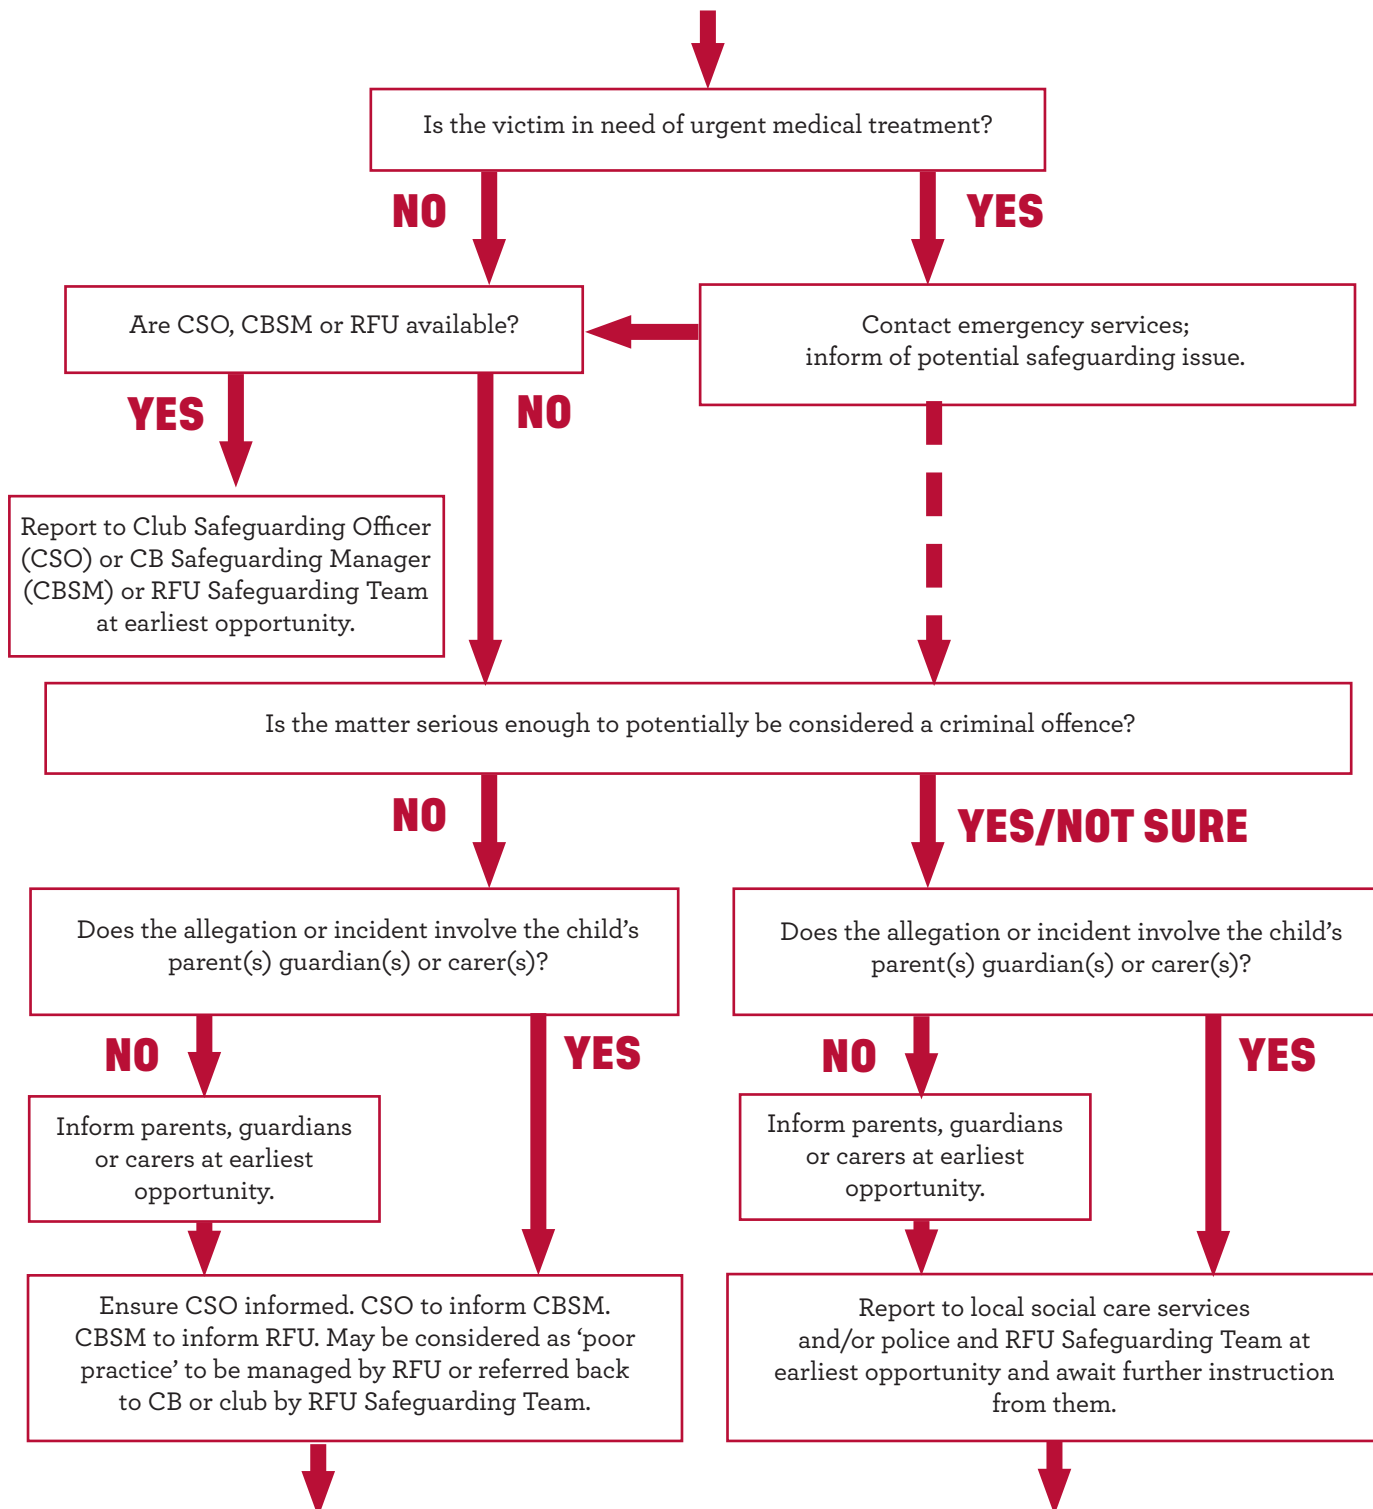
Is the victim in need of urgent medical treatment?

NO

YES

Are CSO, CBSM or RFU available?

Contact emergency services; inform of potential safeguarding issue.

YES

NO

Report to Club Safeguarding Officer (CSO) or CB Safeguarding Manager (CBSM) or RFU Safeguarding Team at earliest opportunity.

Is the matter serious enough to potentially be considered a criminal offence?

NO

YES/NOT SURE

Does the allegation or incident involve the child's parent(s) guardian(s) or carer(s)?

Does the allegation or incident involve the child's parent(s) guardian(s) or carer(s)?

NO

YES

NO

YES

Inform parents, guardians or carers at earliest opportunity.

Inform parents, guardians or carers at earliest opportunity.

Ensure CSO informed. CSO to inform CBSM. CBSM to inform RFU. May be considered as 'poor practice' to be managed by RFU or referred back to CB or club by RFU Safeguarding Team.

Report to local social care services and/or police and RFU Safeguarding Team at earliest opportunity and await further instruction from them.